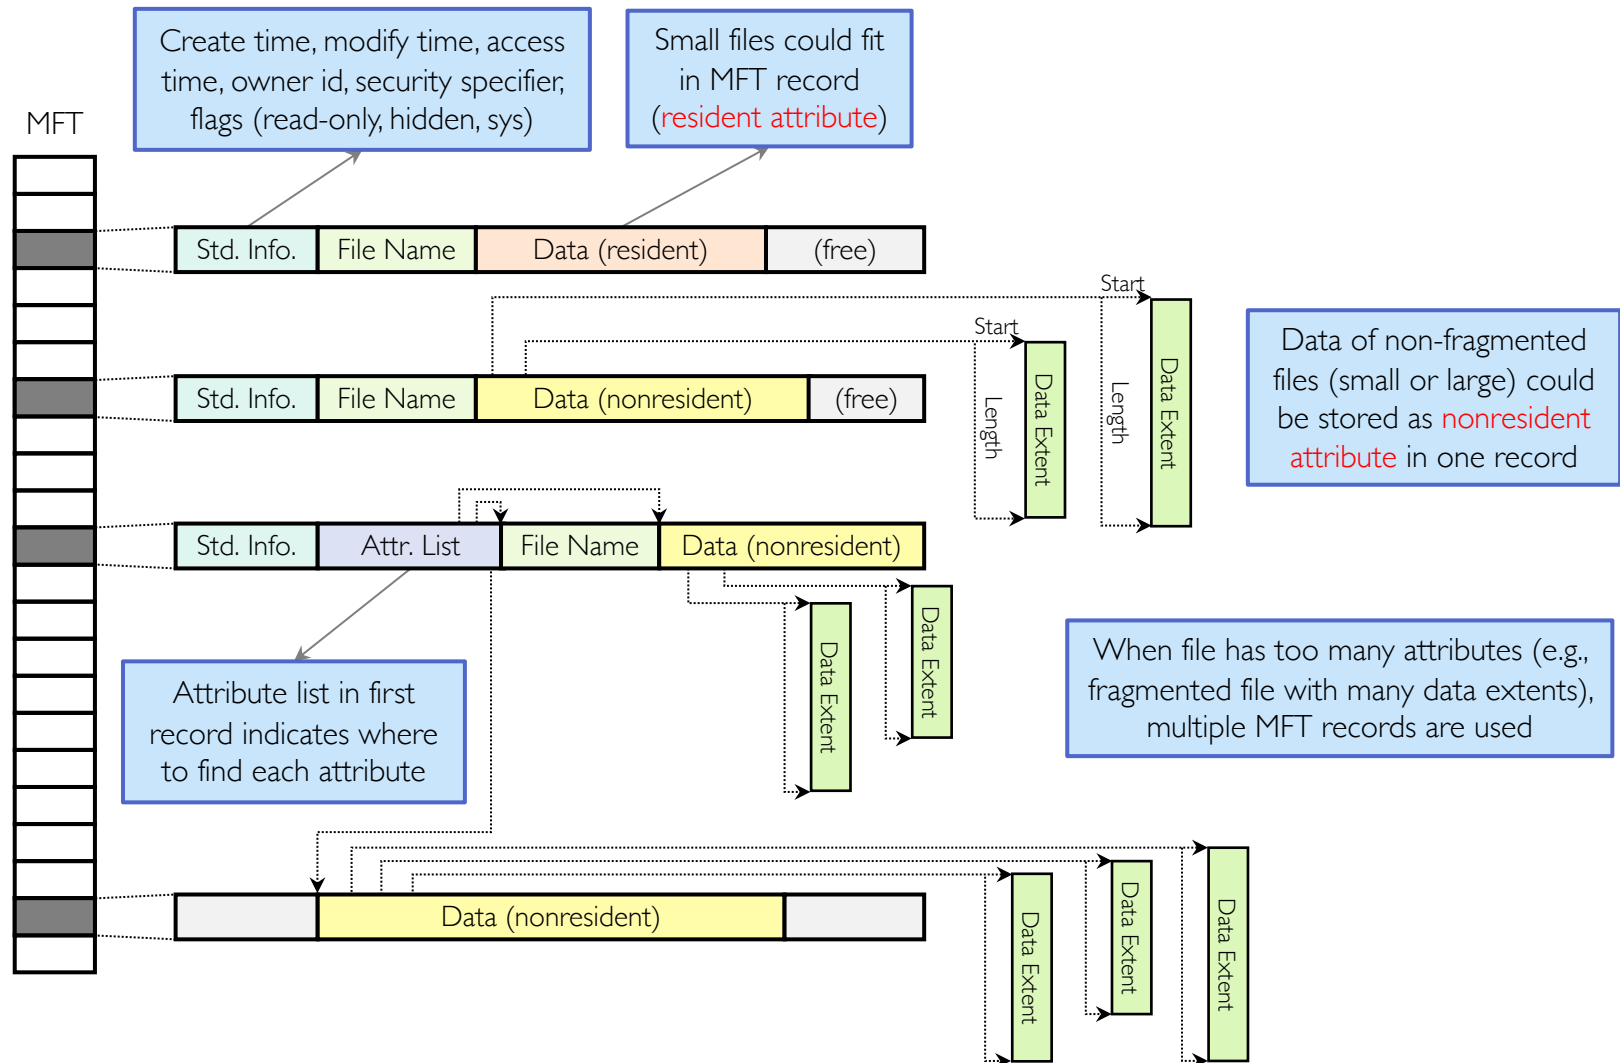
Create time, modify time, access time, owner id, security specifier, flags (read-only, hidden, sys)

Small files could fit in MFT record (resident attribute)

MFT

Std. Info.

File Name

Data (resident)

(free)

Start

Start

Data of non-fragmented files (small or large) could be stored as nonresident attribute in one record

Std. Info.

File Name

Data (nonresident)

(free)

Length

Data Extent

Length

Data Extent

Std. Info.

Attr. List

File Name

Data (nonresident)

Data Extent

Data Extent

Attribute list in first record indicates where to find each attribute

When file has too many attributes (e.g., fragmented file with many data extents), multiple MFT records are used

Data (nonresident)

Data Extent

Data Extent

Data Extent